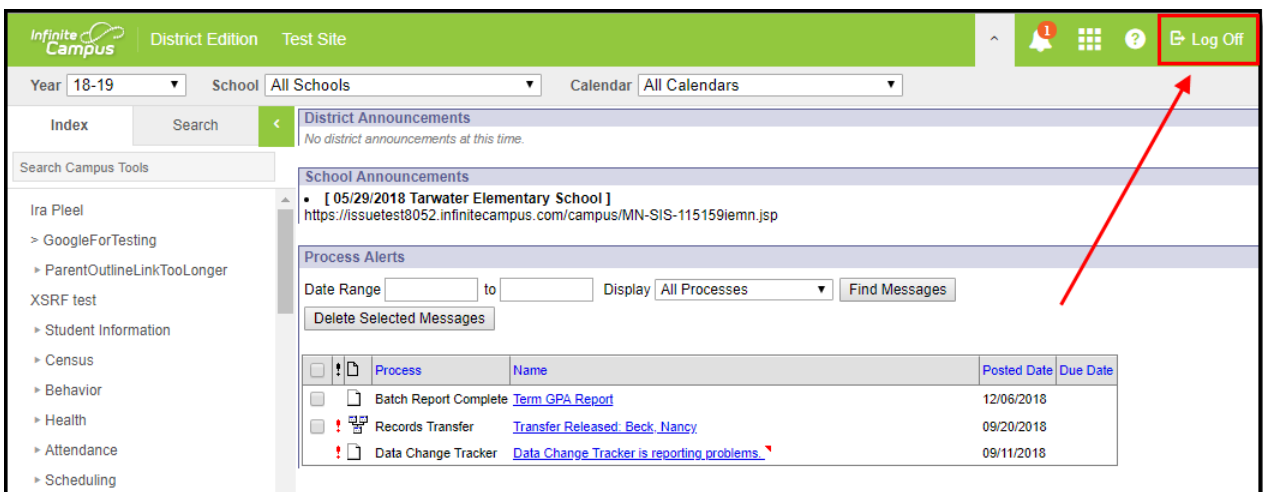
Infinite Campus District Edition Test Site

1

Log Off

Year 18-19 School All Schools Calendar All Calendars

Index Search

Search Campus Tools

Ira Pleel
> GoogleForTesting
▸ ParentOutlineLinkTooLonger
XSRF test
▸ Student Information
▸ Census
▸ Behavior
▸ Health
▸ Attendance
▸ Scheduling

District Announcements
No district announcements at this time.

School Announcements
• [ 05/29/2018 Tarwater Elementary School ]
https://issuetest8052.infinitecampus.com/campus/MN-SIS-115159iemn.jsp

Process Alerts
Date Range to Display All Processes Find Messages
Delete Selected Messages

| | ! | | Process | Name | Posted Date | Due Date |
|---|---|---|---|---|---|---|
| | | | Batch Report Complete | Term GPA Report | 12/06/2018 | |
| | ! | | Records Transfer | Transfer Released: Beck, Nancy | 09/20/2018 | |
| | ! | | Data Change Tracker | Data Change Tracker is reporting problems. | 09/11/2018 | |